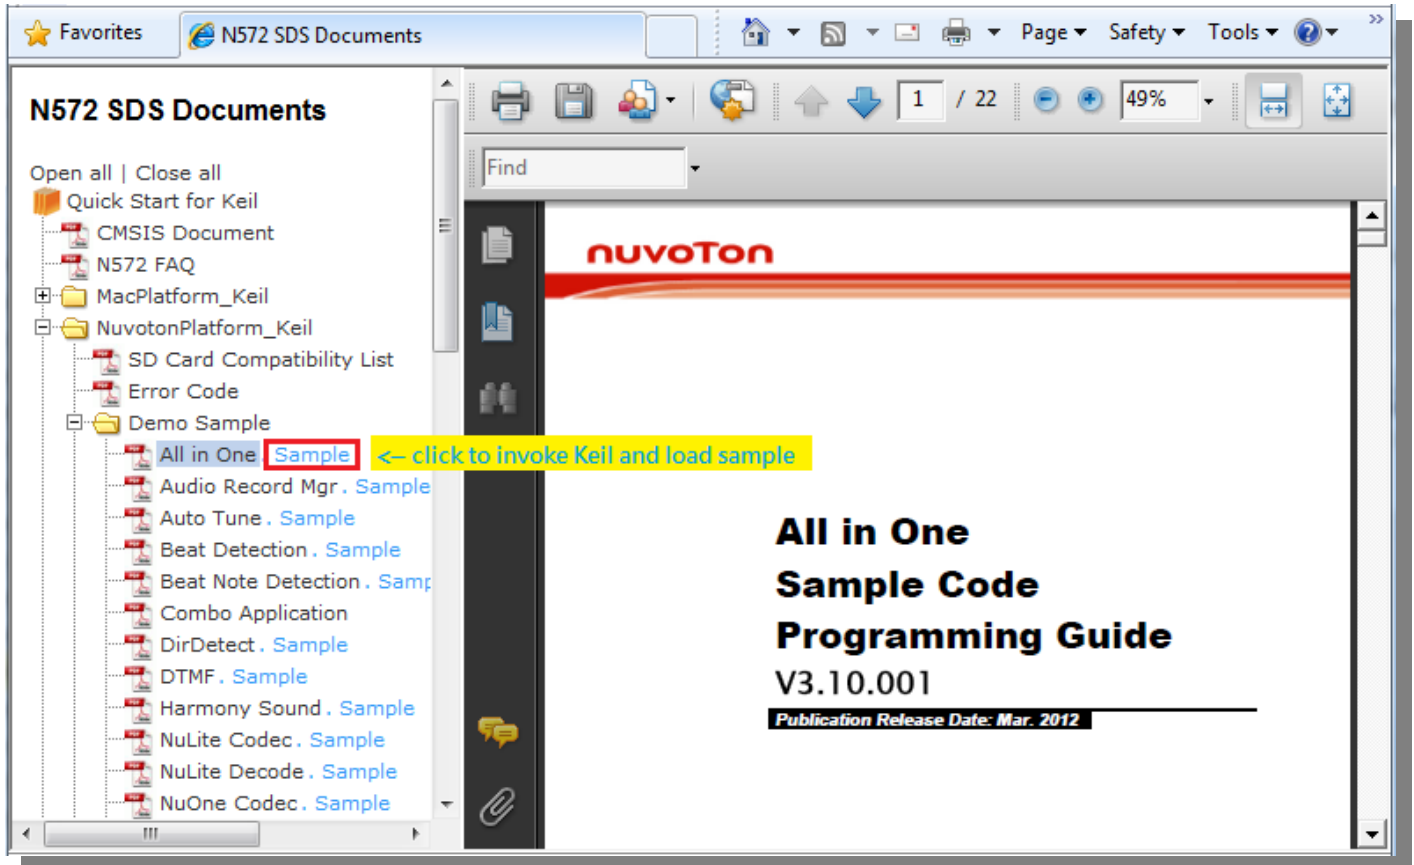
Favorites N572 SDS Documents Page Safety Tools

N572 SDS Documents

Open all | Close all
Quick Start for Keil
CMSIS Document
N572 FAQ
MacPlatform_Keil
NuvotonPlatform_Keil
SD Card Compatibility List
Error Code
Demo Sample
All in One . Sample <-- click to invoke Keil and load sample
Audio Record Mgr . Sample
Auto Tune . Sample
Beat Detection . Sample
Beat Note Detection . Samp
Combo Application
DirDetect . Sample
DTMF . Sample
Harmony Sound . Sample
NuLite Codec . Sample
NuLite Decode . Sample
NuOne Codec . Sample

1 / 22 49%

Find

nuvoTon

All in One
Sample Code
Programming Guide
V3.10.001
Publication Release Date: Mar. 2012